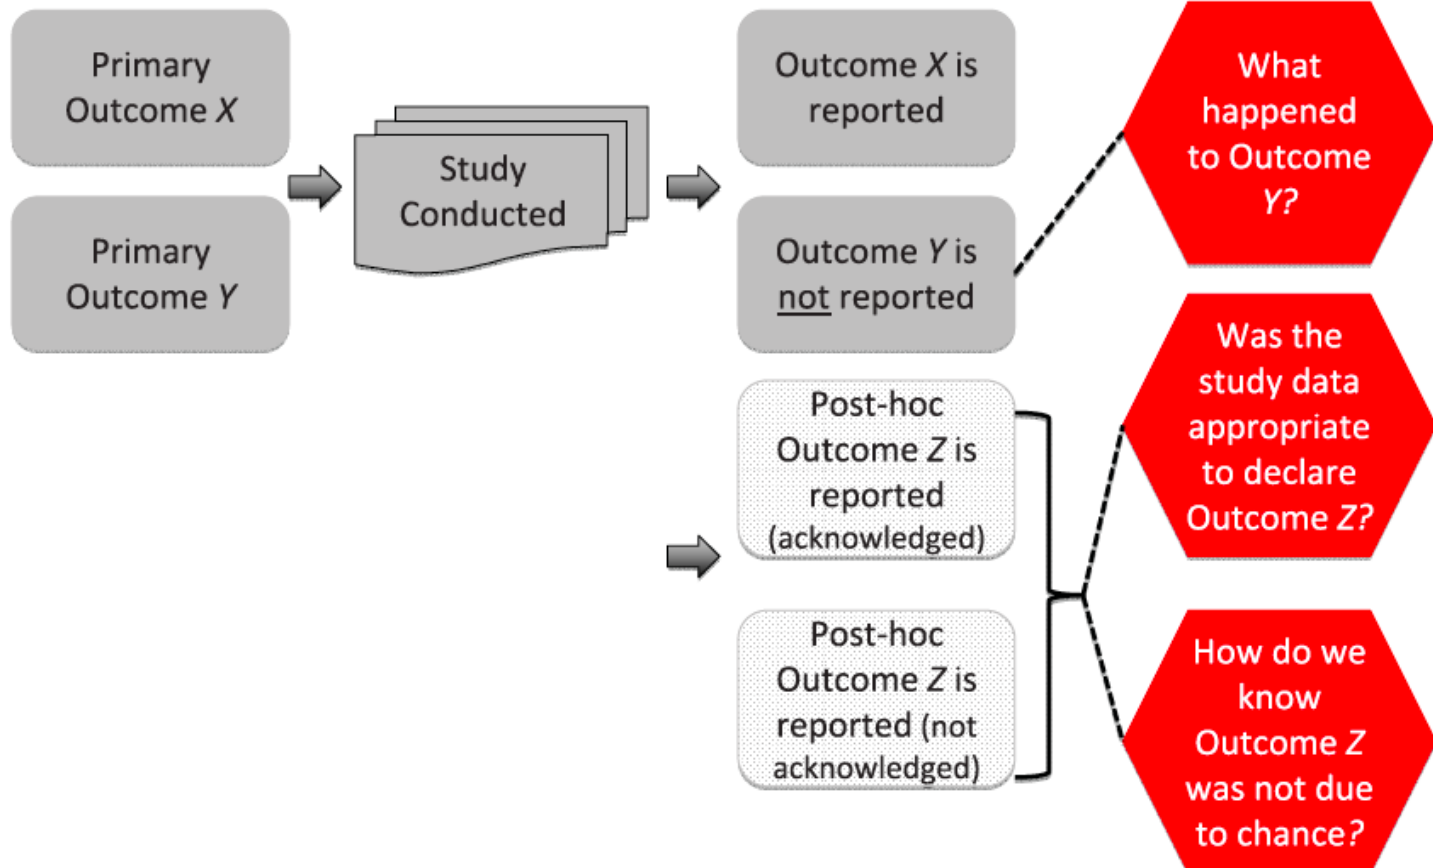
Primary Outcome X

Primary Outcome Y

Study Conducted

Outcome X is reported

Outcome Y is not reported

What happened to Outcome Y?

Post-hoc Outcome Z is reported (acknowledged)

Post-hoc Outcome Z is reported (not acknowledged)

Was the study data appropriate to declare Outcome Z?

How do we know Outcome Z was not due to chance?